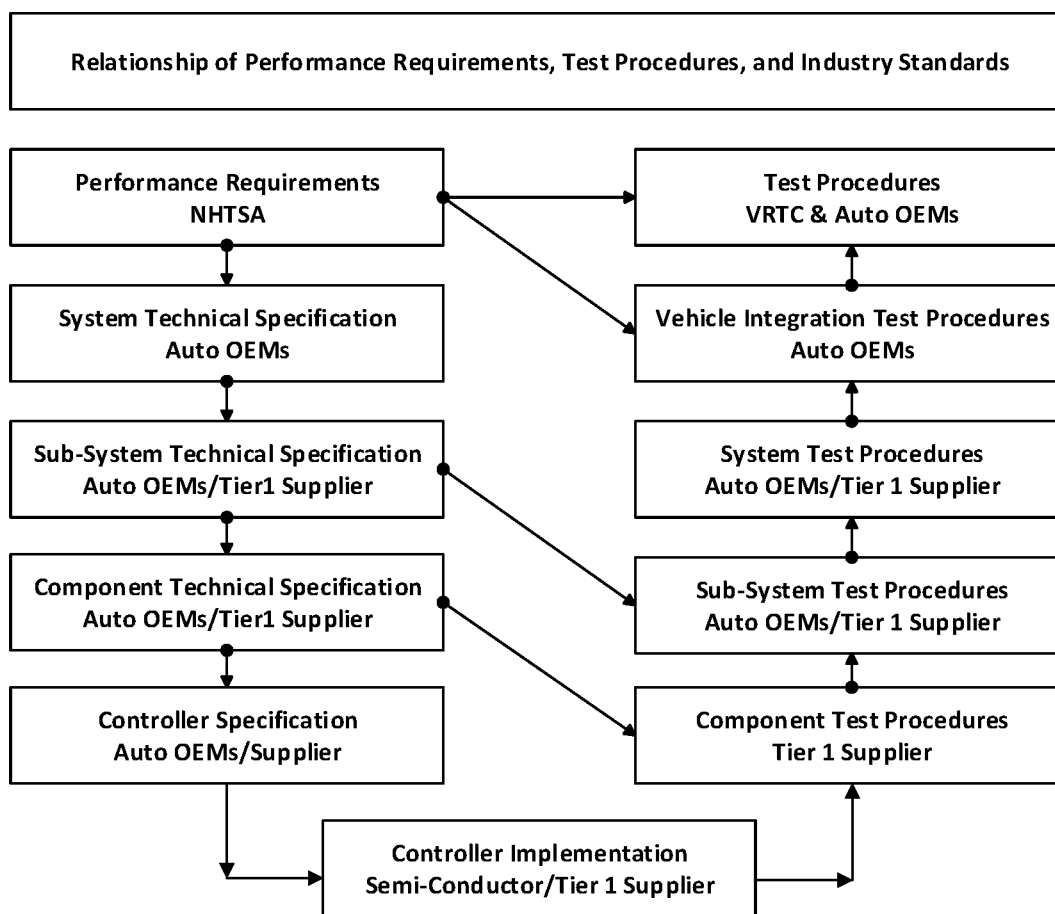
Relationship of Performance Requirements, Test Procedures, and Industry Standards

Performance Requirements
NHTSA

Test Procedures
VRTC & Auto OEMs

System Technical Specification
Auto OEMs

Vehicle Integration Test Procedures
Auto OEMs

Sub-System Technical Specification
Auto OEMs/Tier1 Supplier

System Test Procedures
Auto OEMs/Tier 1 Supplier

Component Technical Specification
Auto OEMs/Tier1 Supplier

Sub-System Test Procedures
Auto OEMs/Tier 1 Supplier

Controller Specification
Auto OEMs/Supplier

Component Test Procedures
Tier 1 Supplier

Controller Implementation
Semi-Conductor/Tier 1 Supplier